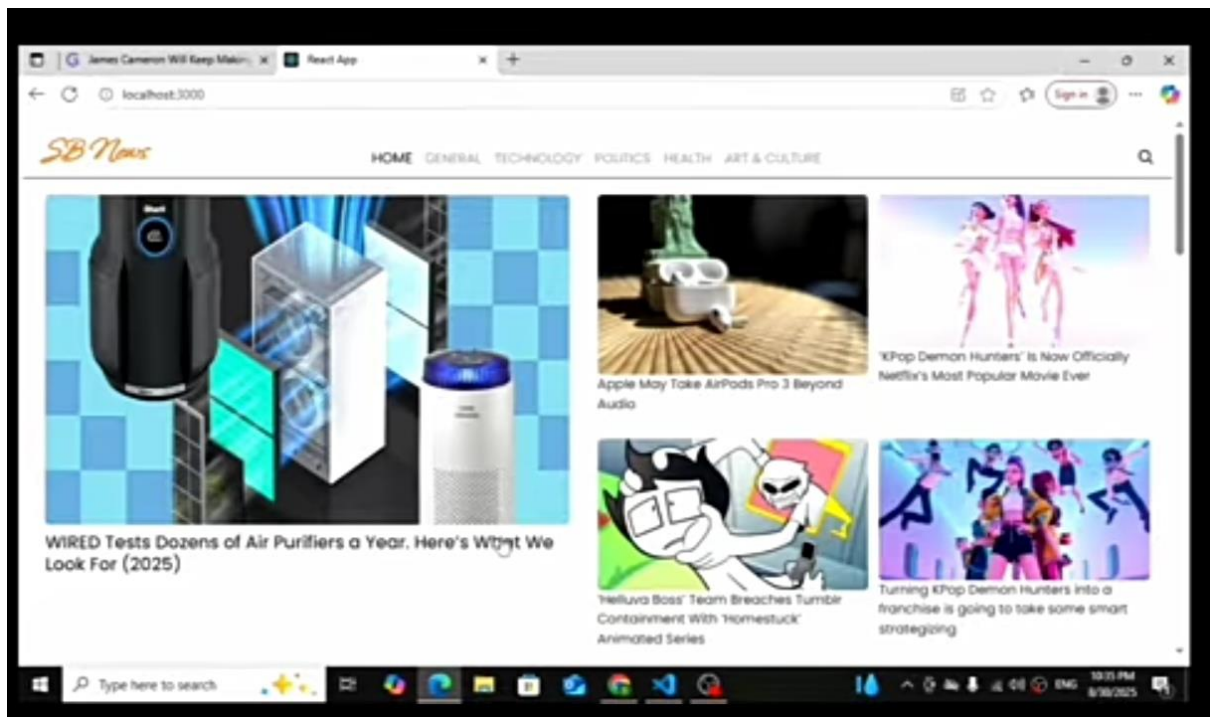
James Cameron Will Keep Makin
React App
localhost:3000
Sign in

SB News

HOME GENERAL TECHNOLOGY POLITICS HEALTH ART & CULTURE

WIRED Tests Dozens of Air Purifiers a Year. Here's What We Look For (2025)

Apple May Take AirPods Pro 3 Beyond Audio

'KPop Demon Hunters' Is Now Officially Netflix's Most Popular Movie Ever

'Helluva Boss' Team Breaches Tumblr Containment With 'Homestuck' Animated Series

Turning KPop Demon Hunters into a franchise is going to take some smart strategizing

Type here to search
ENG
10:35 PM
8/30/2025